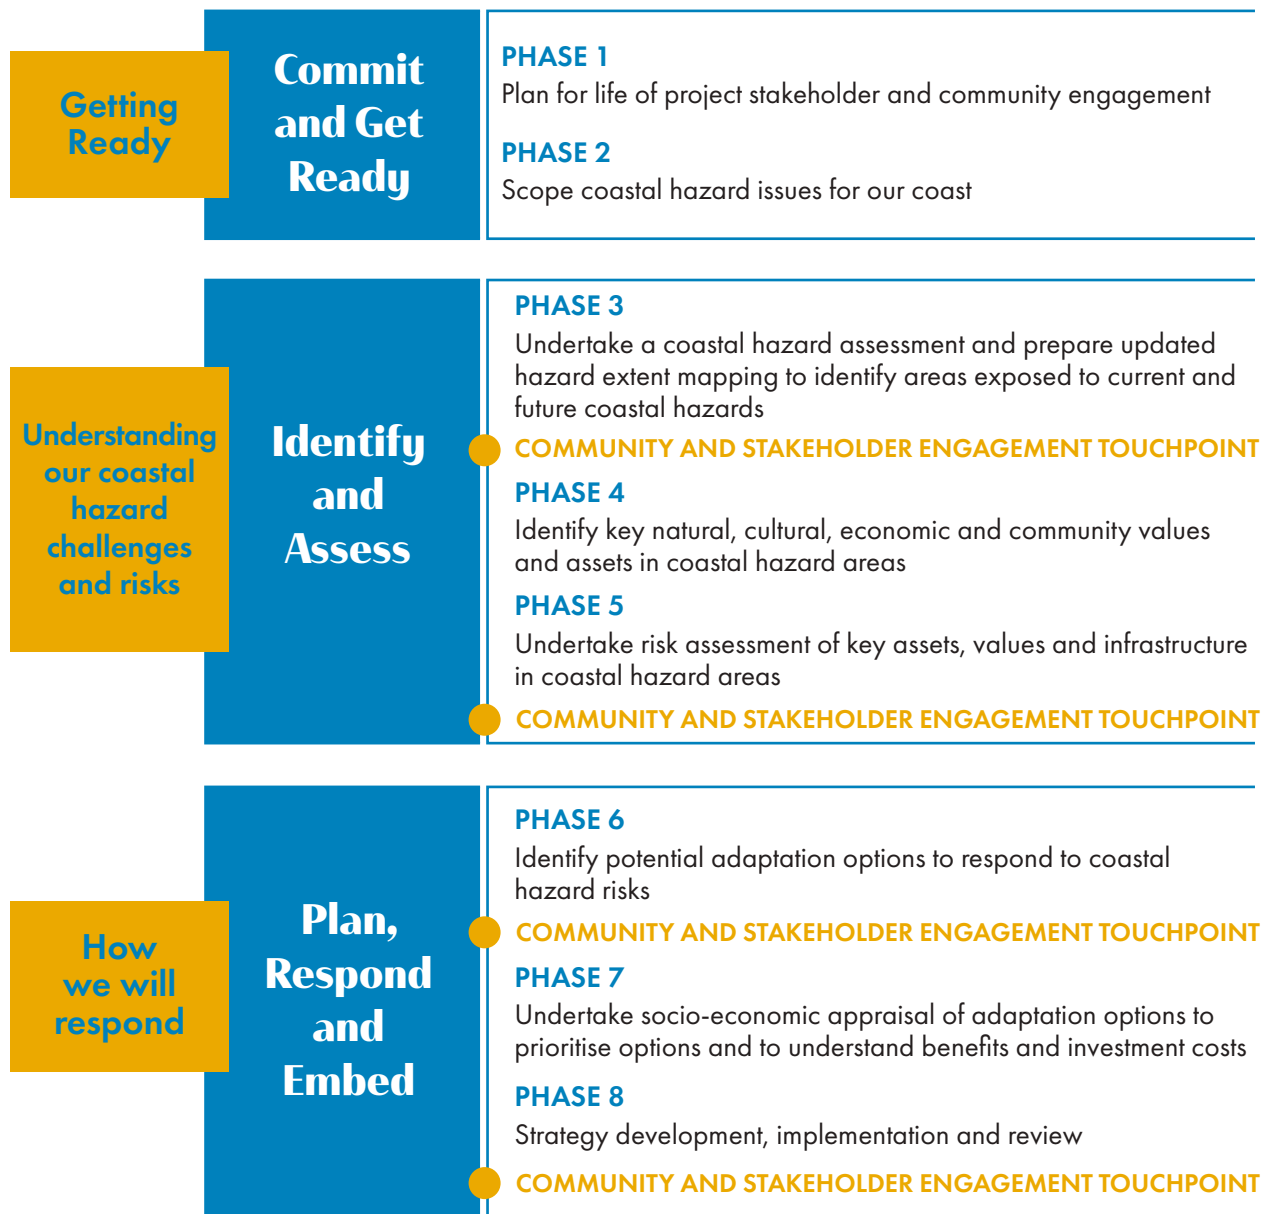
Getting Ready

Commit and Get Ready

PHASE 1
Plan for life of project stakeholder and community engagement

PHASE 2
Scope coastal hazard issues for our coast

Understanding our coastal hazard challenges and risks

Identify and Assess

PHASE 3
Undertake a coastal hazard assessment and prepare updated hazard extent mapping to identify areas exposed to current and future coastal hazards

COMMUNITY AND STAKEHOLDER ENGAGEMENT TOUCHPOINT

PHASE 4
Identify key natural, cultural, economic and community values and assets in coastal hazard areas

PHASE 5
Undertake risk assessment of key assets, values and infrastructure in coastal hazard areas

COMMUNITY AND STAKEHOLDER ENGAGEMENT TOUCHPOINT

How we will respond

Plan, Respond and Embed

PHASE 6
Identify potential adaptation options to respond to coastal hazard risks

COMMUNITY AND STAKEHOLDER ENGAGEMENT TOUCHPOINT

PHASE 7
Undertake socio-economic appraisal of adaptation options to prioritise options and to understand benefits and investment costs

PHASE 8
Strategy development, implementation and review

COMMUNITY AND STAKEHOLDER ENGAGEMENT TOUCHPOINT